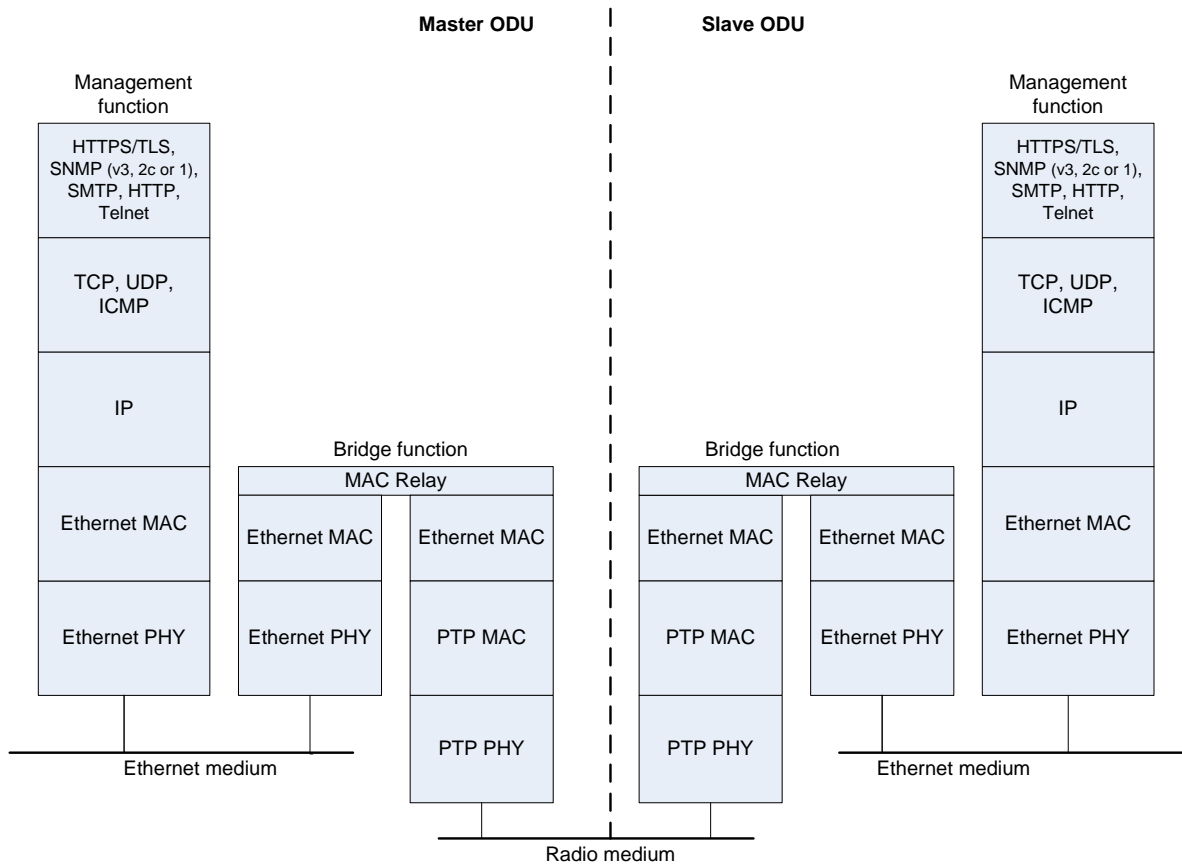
Master ODU

Slave ODU

Management function

HTTPS/TLS, SNMP (v3, 2c or 1), SMTP, HTTP, Telnet

TCP, UDP, ICMP

IP

Ethernet MAC

Ethernet PHY

Bridge function

MAC Relay

Ethernet MAC

Ethernet PHY

Ethernet MAC

PTP MAC

PTP PHY

Ethernet medium

Bridge function

MAC Relay

Ethernet MAC

PTP MAC

PTP PHY

Ethernet MAC

Ethernet PHY

Management function

HTTPS/TLS, SNMP (v3, 2c or 1), SMTP, HTTP, Telnet

TCP, UDP, ICMP

IP

Ethernet MAC

Ethernet PHY

Ethernet medium

Radio medium